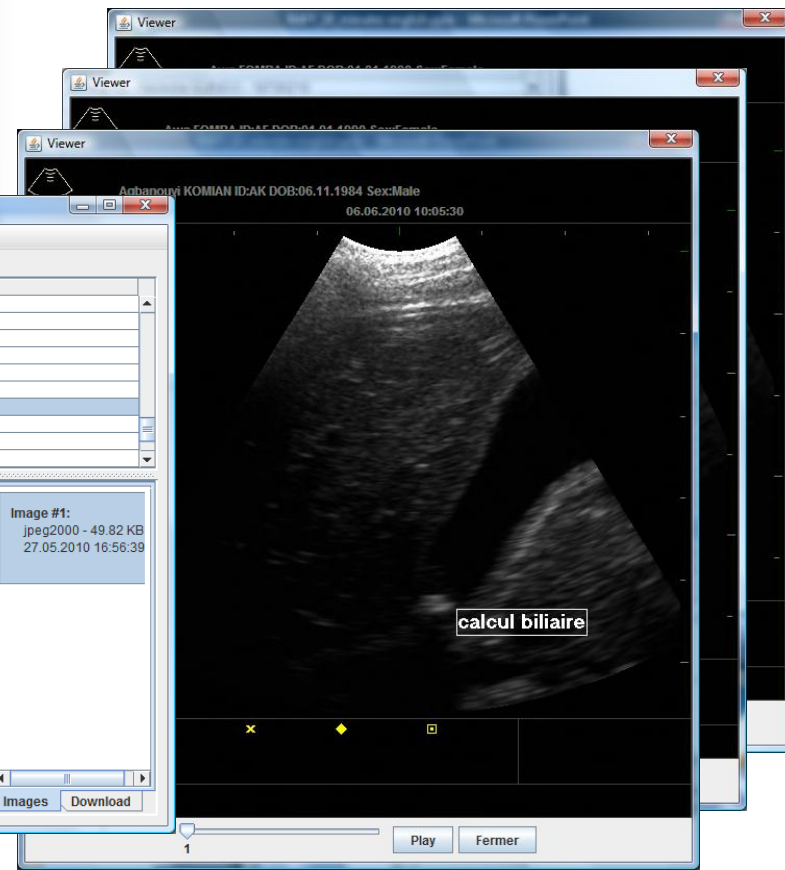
Viewer

Viewer

Awa FOMBA ID:AF DOB:01.01.1980 Sex:Female

Viewer

Awa FOMBA ID:AF DOB:01.01.1980 Sex:Female

Agbanouyi KOMIAN ID:AK DOB:06.11.1984 Sex:Male

06.06.2010 10:05:30

calcul biliaire

Image #1:
jpeg2000 - 49.82 KB
27.05.2010 16:56:39

Images Download

1

Play Fermer